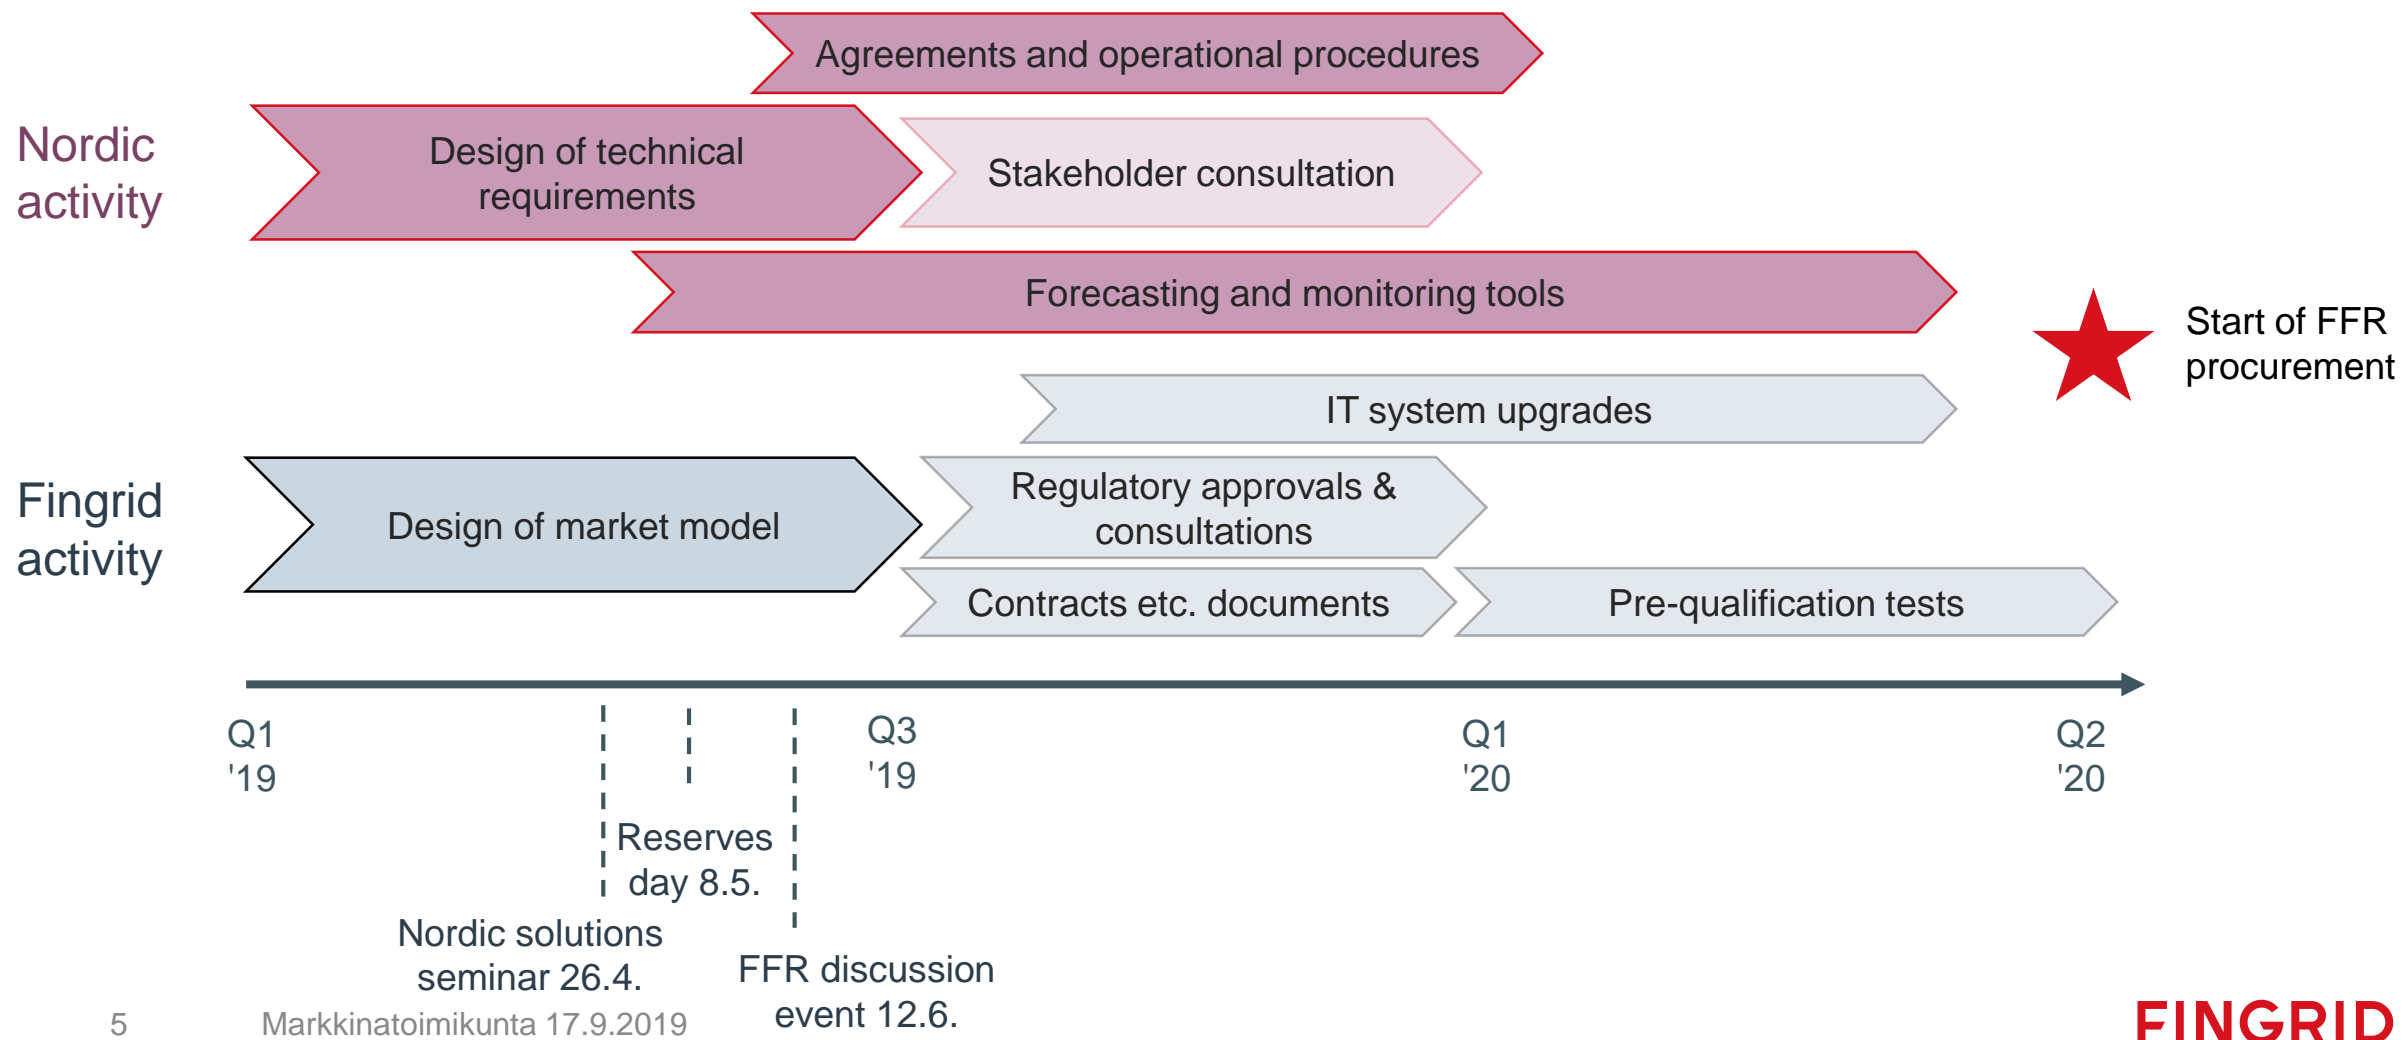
Agreements and operational procedures

Nordic activity

Design of technical requirements

Stakeholder consultation

Forecasting and monitoring tools

Start of FFR procurement

IT system upgrades

Fingrid activity

Design of market model

Regulatory approvals & consultations

Contracts etc. documents

Pre-qualification tests

Q1 '19

Q3 '19

Q1 '20

Q2 '20

Reserves day 8.5.

Nordic solutions seminar 26.4.

FFR discussion event 12.6.

5

Markkinatoimikunta 17.9.2019

FINGRID